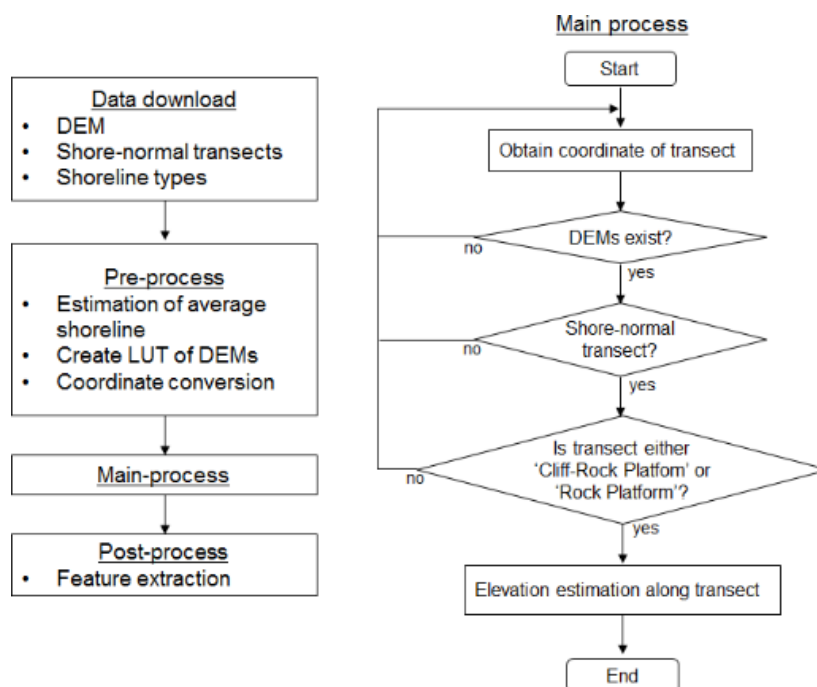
Data download
- DEM
- Shore-normal transects
- Shoreline types

Pre-process
- Estimation of average shoreline
- Create LUT of DEMs
- Coordinate conversion

Main-process

Post-process
- Feature extraction

Main process

Start

Obtain coordinate of transect

DEMs exist?

no

yes

Shore-normal transect?

no

yes

Is transect either 'Cliff-Rock Platform' or 'Rock Platform'?

no

yes

Elevation estimation along transect

End